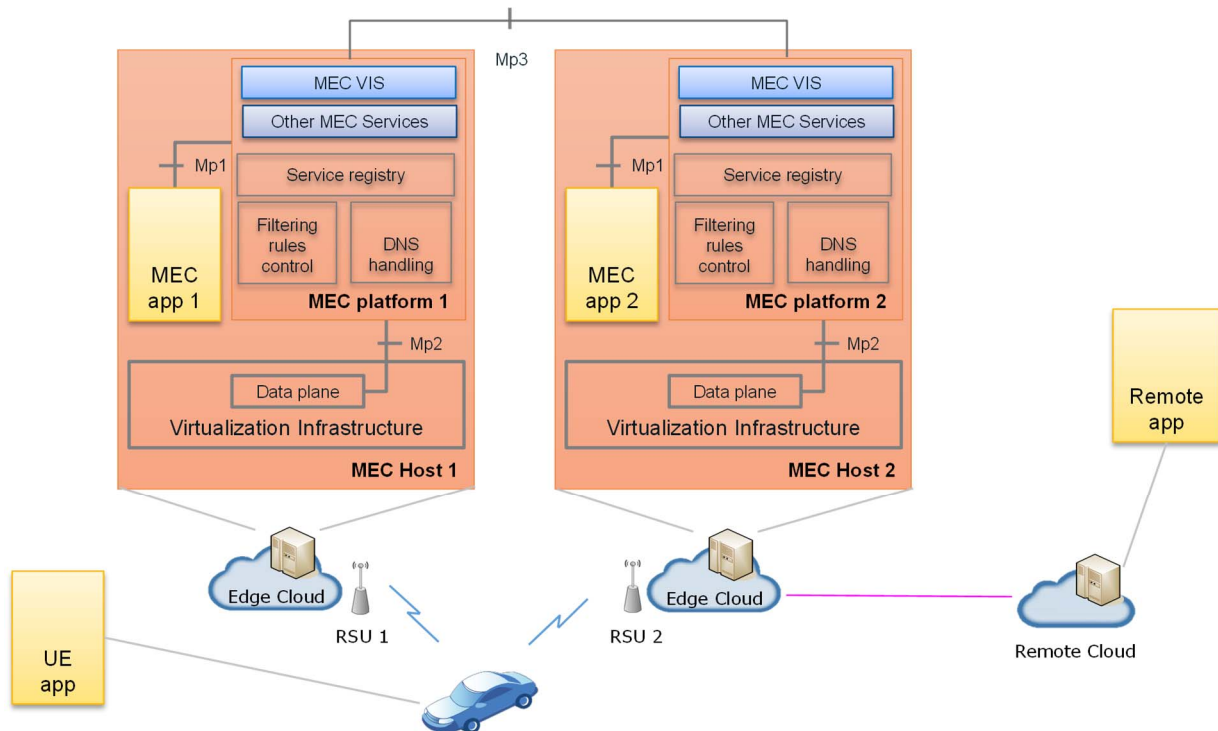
Mp3

MEC VIS
Other MEC Services
Mp1
Service registry
Filtering rules control
DNS handling
MEC app 1
MEC platform 1
Mp2
Data plane
Virtualization Infrastructure
MEC Host 1

MEC VIS
Other MEC Services
Mp1
Service registry
Filtering rules control
DNS handling
MEC app 2
MEC platform 2
Mp2
Data plane
Virtualization Infrastructure
MEC Host 2

Remote app

Edge Cloud
RSU 1
RSU 2
Edge Cloud
Remote Cloud

UE app